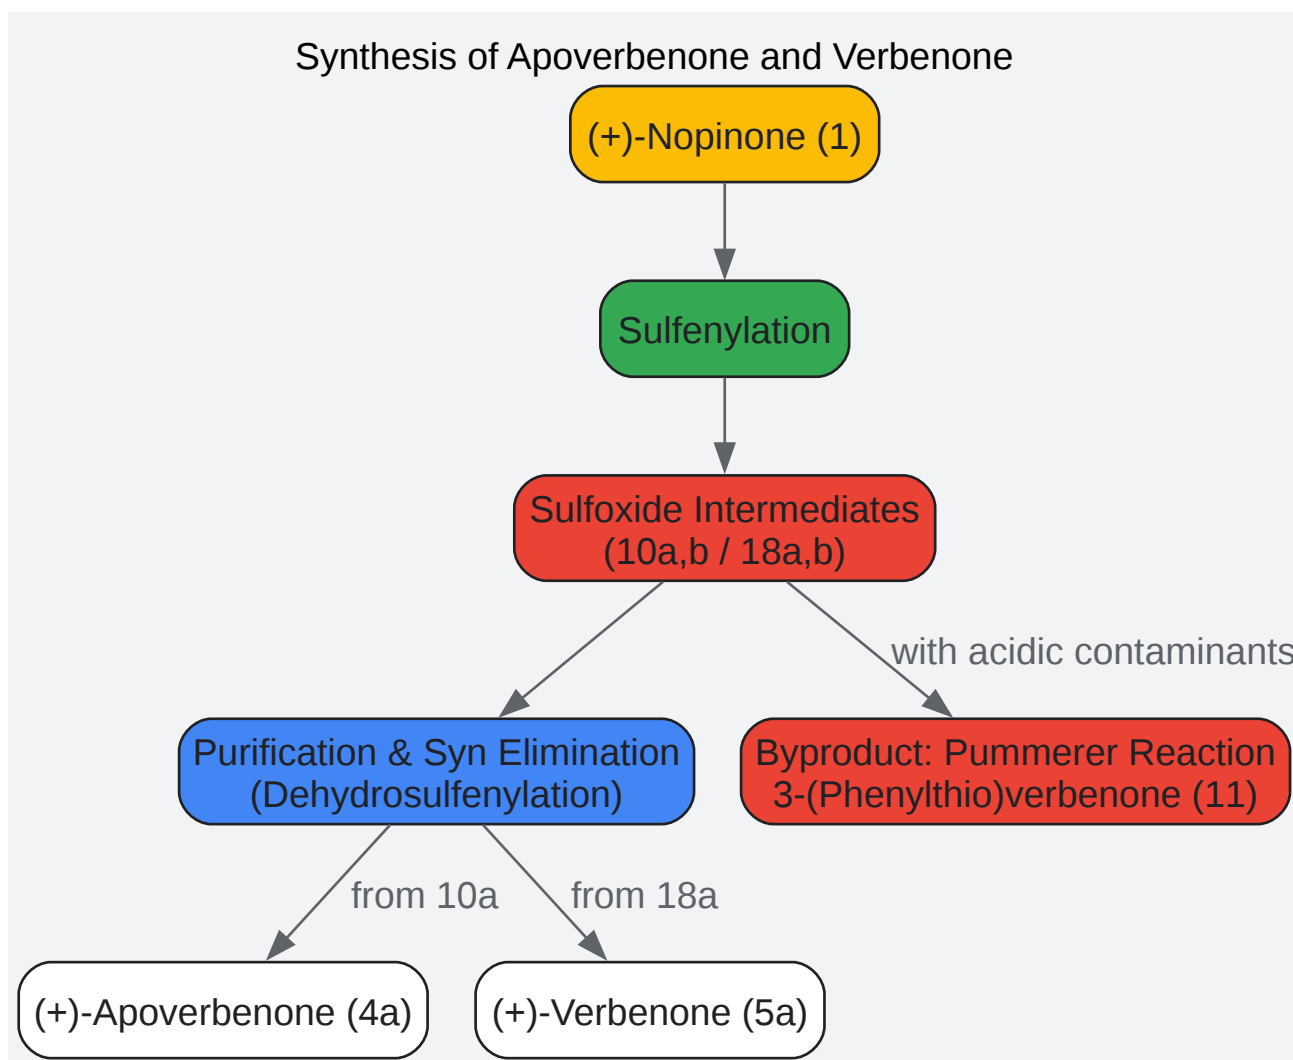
Synthesis of Apoverbenone and Verbenone

(+)-Nopinone (1)

Sulfenylation

Sulfoxide Intermediates (10a,b / 18a,b)

with acidic contaminants

Purification & Syn Elimination (Dehydrosulfenylation)

Byproduct: Pummerer Reaction 3-(Phenylthio)verbenone (11)

from 10a

from 18a

(+)-Apoverbenone (4a)

(+)-Verbenone (5a)